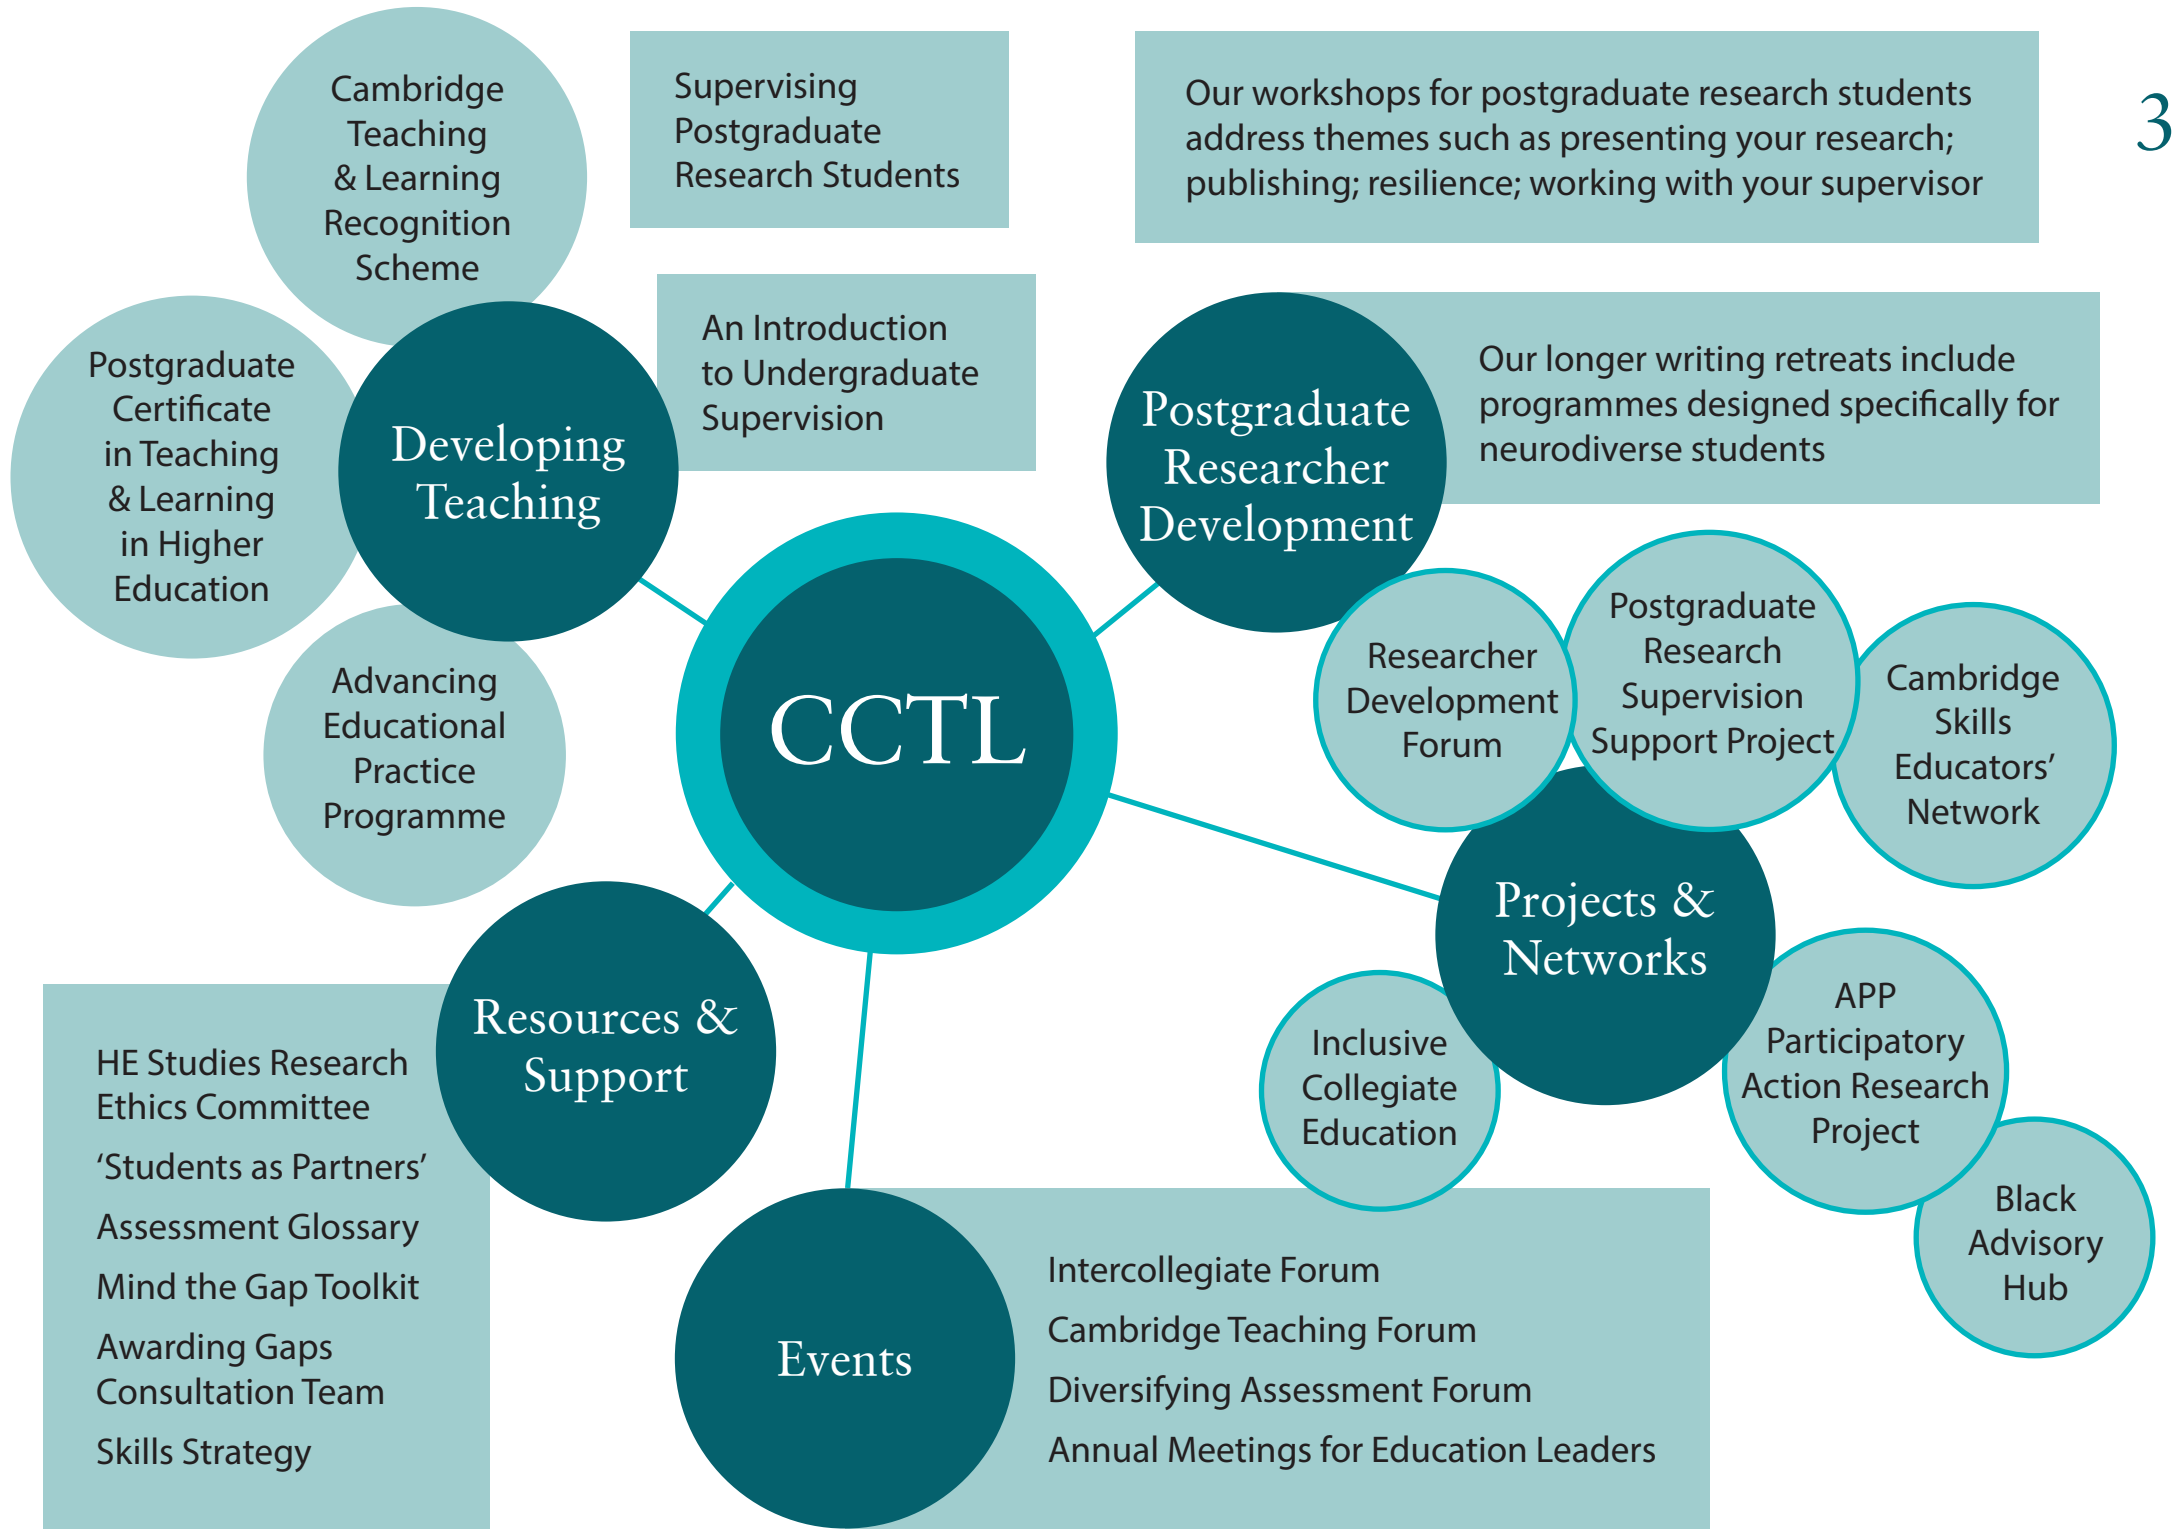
Cambridge Teaching & Learning Recognition Scheme

Supervising Postgraduate Research Students

Our workshops for postgraduate research students address themes such as presenting your research; publishing; resilience; working with your supervisor

3

Postgraduate Certificate in Teaching & Learning in Higher Education

Developing Teaching

An Introduction to Undergraduate Supervision

Postgraduate Researcher Development

Our longer writing retreats include programmes designed specifically for neurodiverse students

Advancing Educational Practice Programme

CCTL

Researcher Development Forum

Postgraduate Research Supervision Support Project

Cambridge Skills Educators' Network

Projects & Networks

Resources & Support

HE Studies Research Ethics Committee

'Students as Partners'

Assessment Glossary

Mind the Gap Toolkit

Awarding Gaps Consultation Team

Skills Strategy

Inclusive Collegiate Education

APP Participatory Action Research Project

Black Advisory Hub

Events

Intercollegiate Forum

Cambridge Teaching Forum

Diversifying Assessment Forum

Annual Meetings for Education Leaders